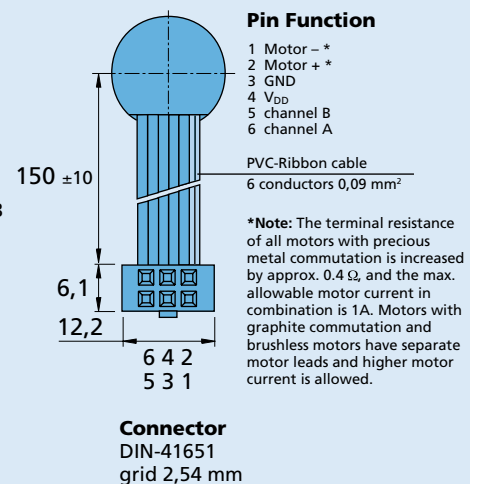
Pin Function

1 Motor – *
2 Motor + *
3 GND
4 $V_{DD}$
5 channel B
6 channel A

PVC-Ribbon cable
6 conductors 0,09 mm²

*Note: The terminal resistance of all motors with precious metal commutation is increased by approx. 0.4 Ω, and the max. allowable motor current in combination is 1A. Motors with graphite commutation and brushless motors have separate motor leads and higher motor current is allowed.

150 ±10

6,1

12,2

6 4 2
5 3 1

Connector
DIN-41651
grid 2,54 mm